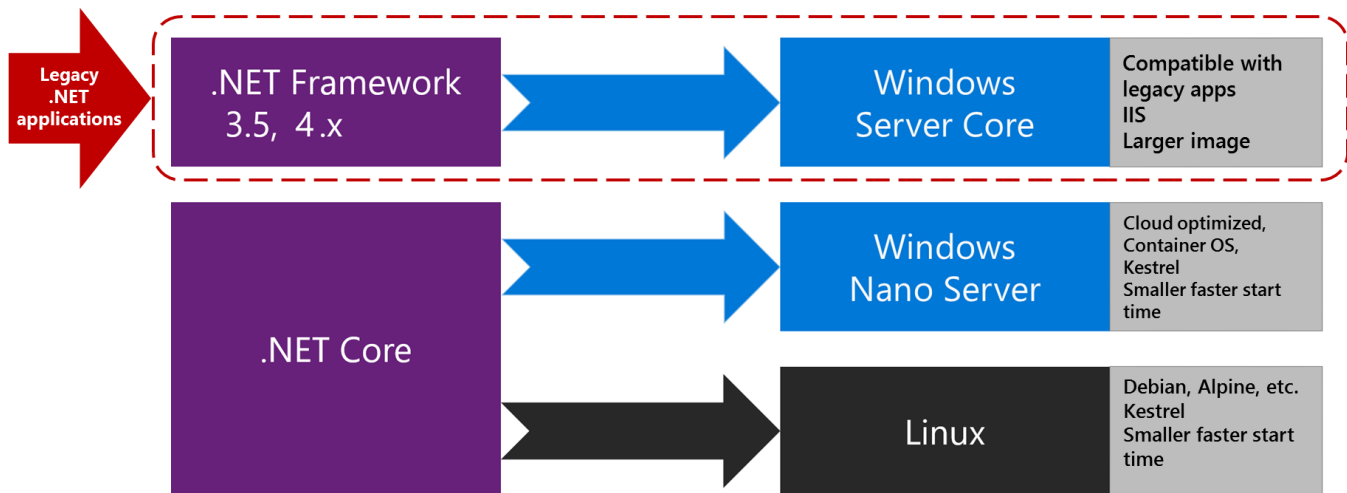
Legacy .NET applications

.NET Framework 3.5, 4.x

Windows Server Core

Compatible with legacy apps
IIS
Larger image

.NET Core

Windows Nano Server

Cloud optimized, Container OS, Kestrel
Smaller faster start time

Linux

Debian, Alpine, etc.
Kestrel
Smaller faster start time